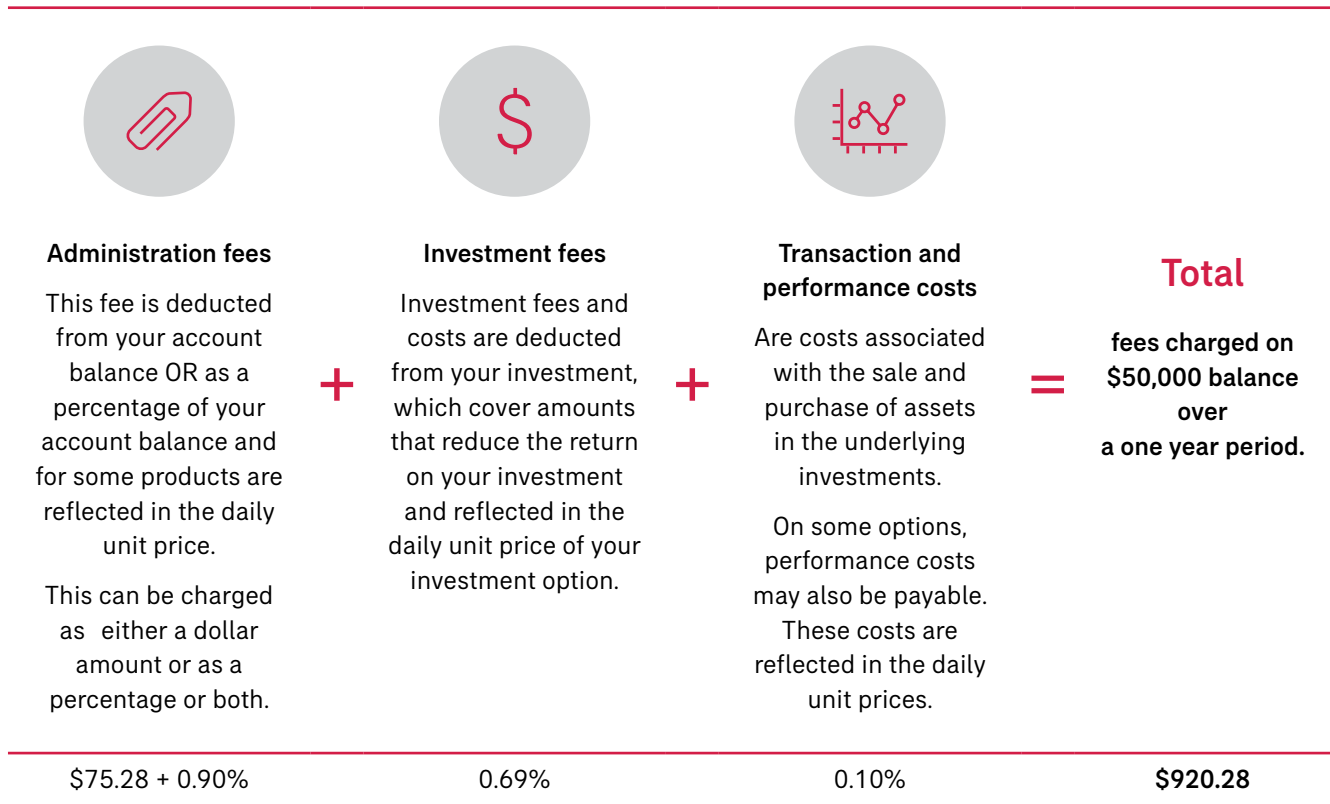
$

Administration fees

This fee is deducted from your account balance OR as a percentage of your account balance and for some products are reflected in the daily unit price.

This can be charged as either a dollar amount or as a percentage or both.

+

Investment fees

Investment fees and costs are deducted from your investment, which cover amounts that reduce the return on your investment and reflected in the daily unit price of your investment option.

+

Transaction and performance costs

Are costs associated with the sale and purchase of assets in the underlying investments.

On some options, performance costs may also be payable. These costs are reflected in the daily unit prices.

=

Total

fees charged on $50,000 balance over a one year period.

$75.28 + 0.90%

0.69%

0.10%

$920.28